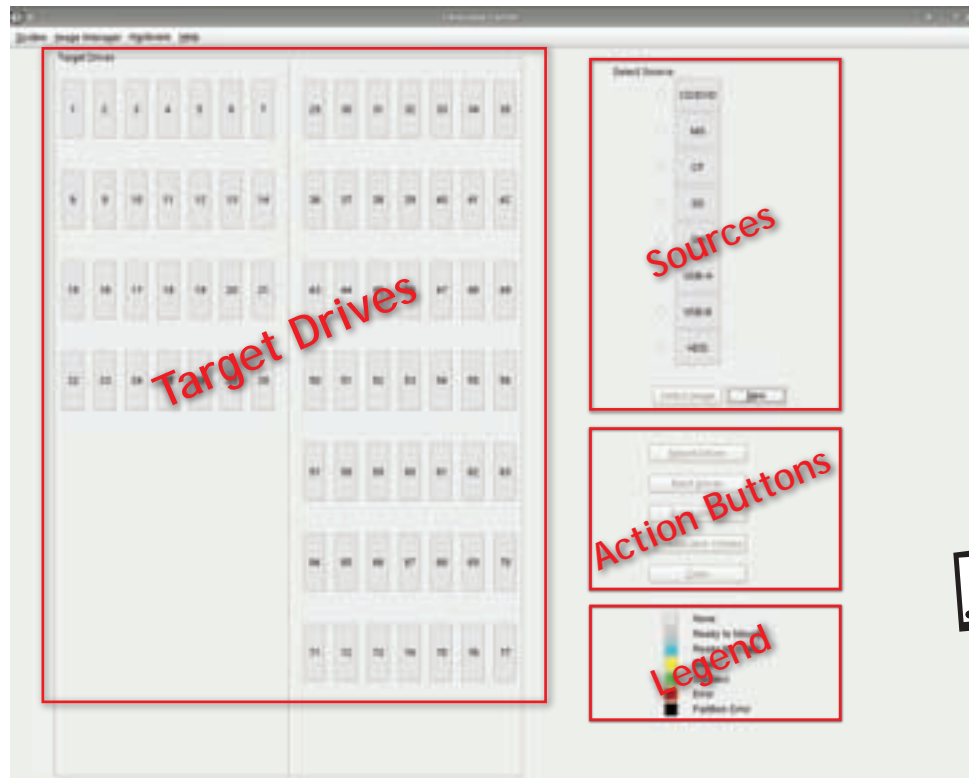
System Image Manager Duplicate Help

Target Drives

1 2 3 4 5 6 7

8 9 10 11 12 13 14

15 16 17 18 19 20 21

22 23 24 28

29 30 31 32 33 34 35

36 37 38 39 40 41 42

43 44 47 48 49

50 51 52 53 54 55 56

57 58 59 60 61 62 63

64 65 66 67 68 69 70

71 72 73 74 75 76 77

Target Drives

Select Source

CD/DVD

MS

CF

SD

USB-A

USB-B

HDD

Select Image Save

Sources

Action Buttons

Clear

None

Ready to Mount

Error

Partition Error

Legend